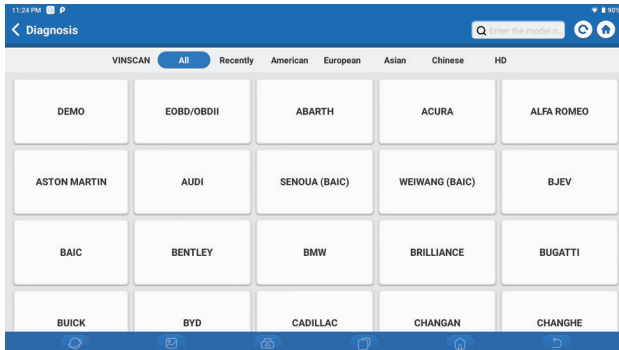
11:24 PM P
90%

Diagnosis

Enter the model n

VINSCAN All Recently American European Asian Chinese HD

| DEMO | EOBD/OBDII | ABARTH | ACURA | ALFA ROMEO |
|---|---|---|---|---|
| ASTON MARTIN | AUDI | SENOUA (BAIC) | WEIWANG (BAIC) | BJEV |
| BAIC | BENTLEY | BMW | BRILLIANCE | BUGATTI |
| BUICK | BYD | CADILLAC | CHANGAN | CHANGHE |